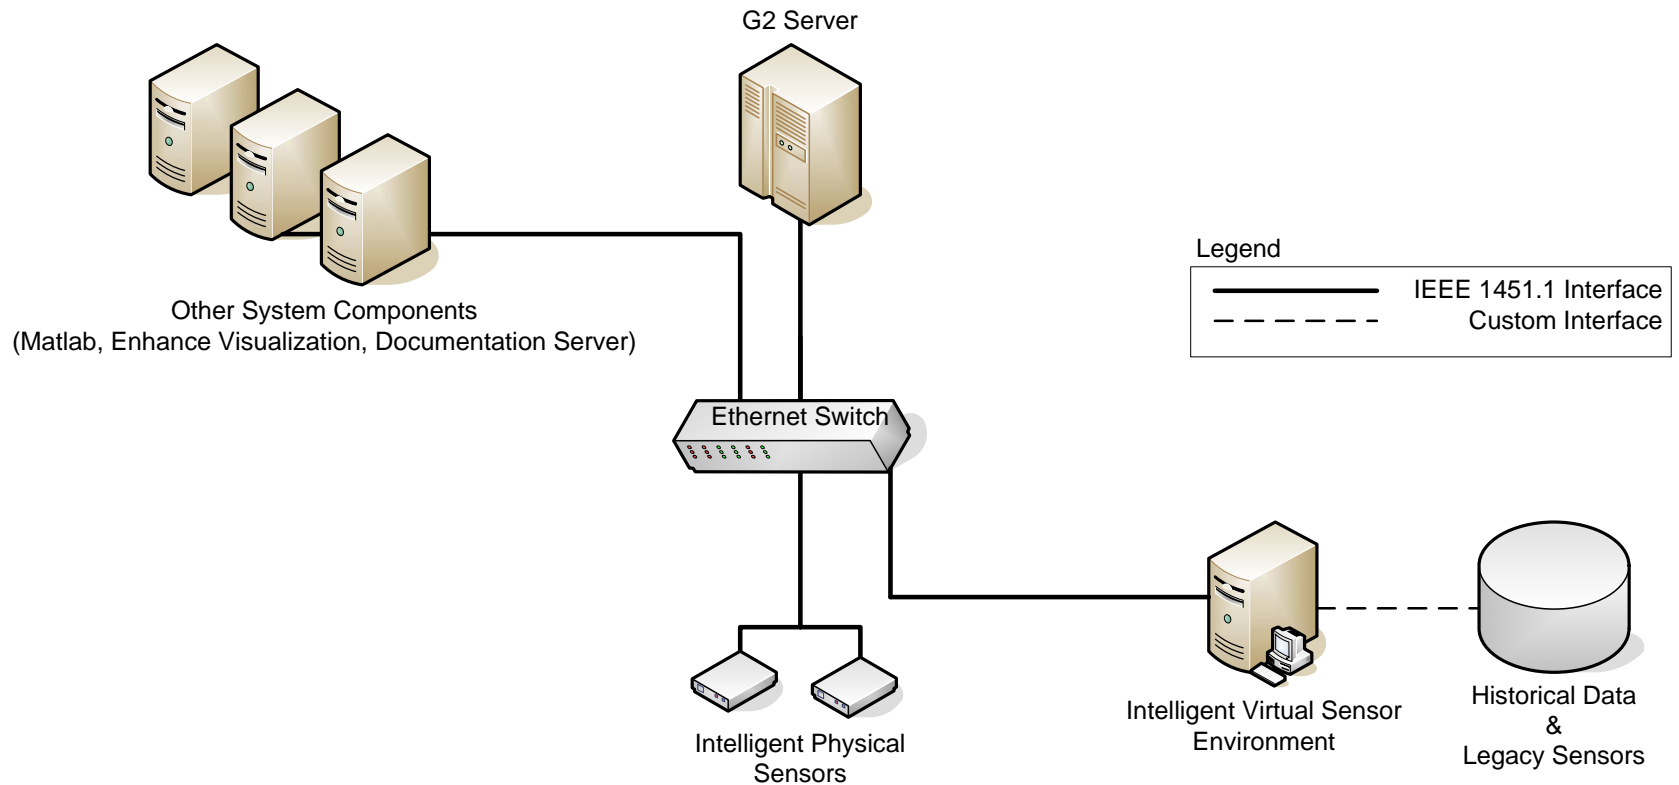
G2 Server

Other System Components
(Matlab, Enhance Visualization, Documentation Server)

Legend

IEEE 1451.1 Interface
Custom Interface

Ethernet Switch

Intelligent Physical Sensors

Intelligent Virtual Sensor Environment

Historical Data
&
Legacy Sensors